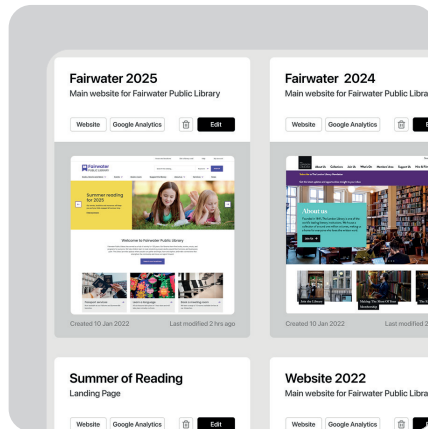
Fairwater 2025
Main website for Fairwater Public Library

Website Google Analytics Edit

Fairwater Public Library

Summer reading for 2025

Welcome to Fairwater Public Library

Created 10 Jan 2022 Last modified 2 hrs ago

Fairwater 2024
Main website for Fairwater Public Libra

Website Google Analytics

About us

Created 10 Jan 2022 Last modified 2

Summer of Reading
Landing Page

Website Google Analytics Edit

Website 2022
Main website for Fairwater Public Libra

Website Google Analytics